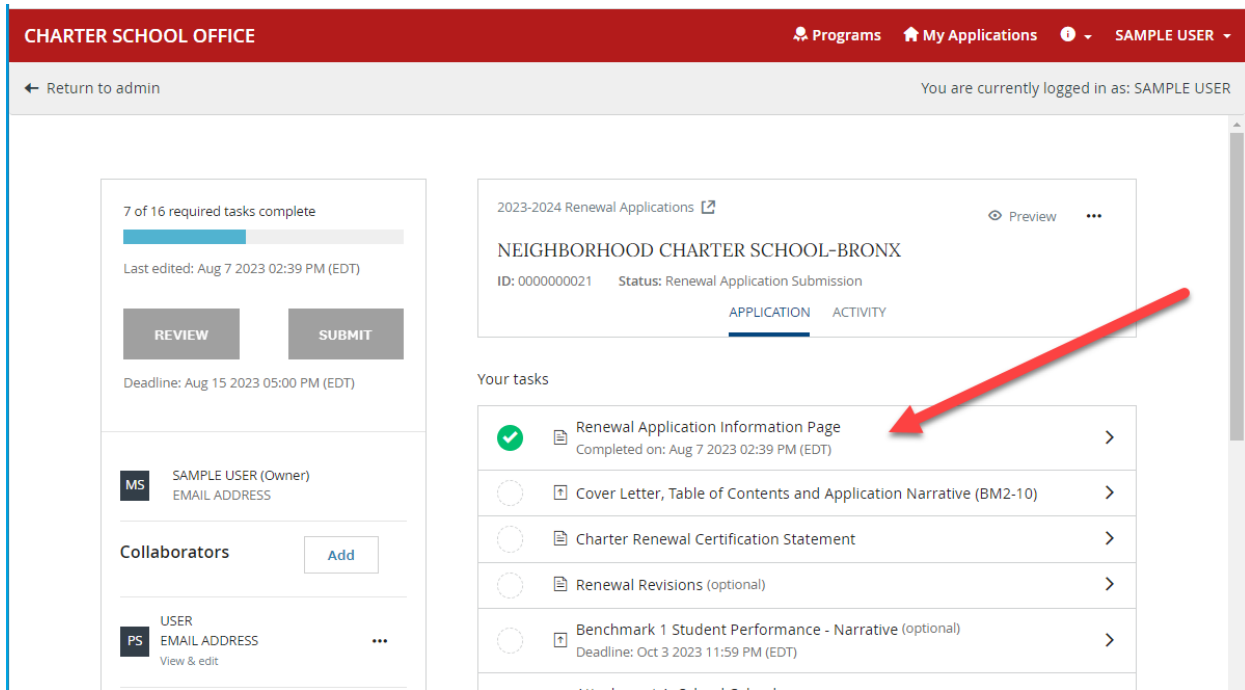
CHARTER SCHOOL OFFICE

Programs My Applications SAMPLE USER

← Return to admin

You are currently logged in as: SAMPLE USER

7 of 16 required tasks complete

Last edited: Aug 7 2023 02:39 PM (EDT)

REVIEW SUBMIT

Deadline: Aug 15 2023 05:00 PM (EDT)

MS SAMPLE USER (Owner)
EMAIL ADDRESS

Collaborators Add

PS USER
EMAIL ADDRESS
View & edit

2023-2024 Renewal Applications

Preview

NEIGHBORHOOD CHARTER SCHOOL-BRONX

ID: 0000000021 Status: Renewal Application Submission

APPLICATION ACTIVITY

Your tasks

Renewal Application Information Page
Completed on: Aug 7 2023 02:39 PM (EDT)

Cover Letter, Table of Contents and Application Narrative (BM2-10)

Charter Renewal Certification Statement

Renewal Revisions (optional)

Benchmark 1 Student Performance - Narrative (optional)
Deadline: Oct 3 2023 11:59 PM (EDT)

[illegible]